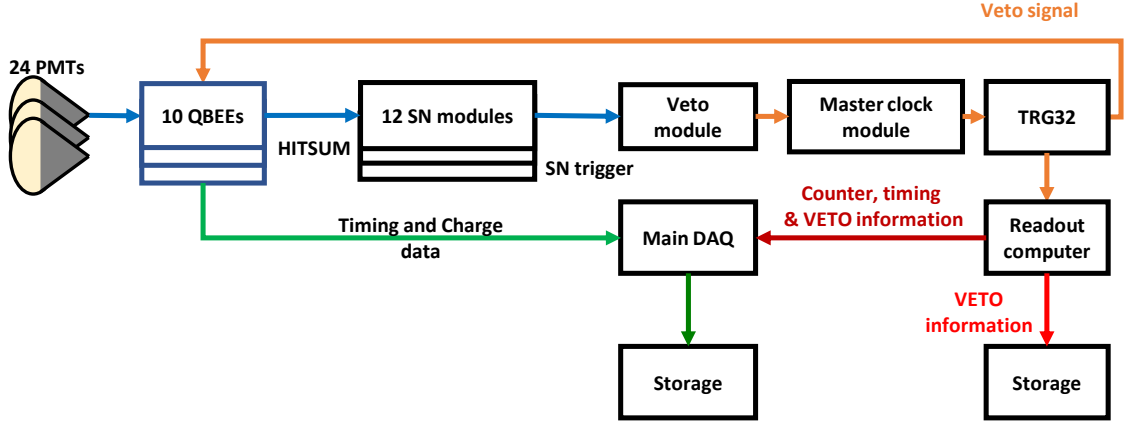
Veto signal

24 PMTs

10 QBEEs

HITSUM

12 SN modules

SN trigger

Veto module

Master clock module

TRG32

Counter, timing & VETO information

Timing and Charge data

Main DAQ

Readout computer

VETO information

Storage

Storage